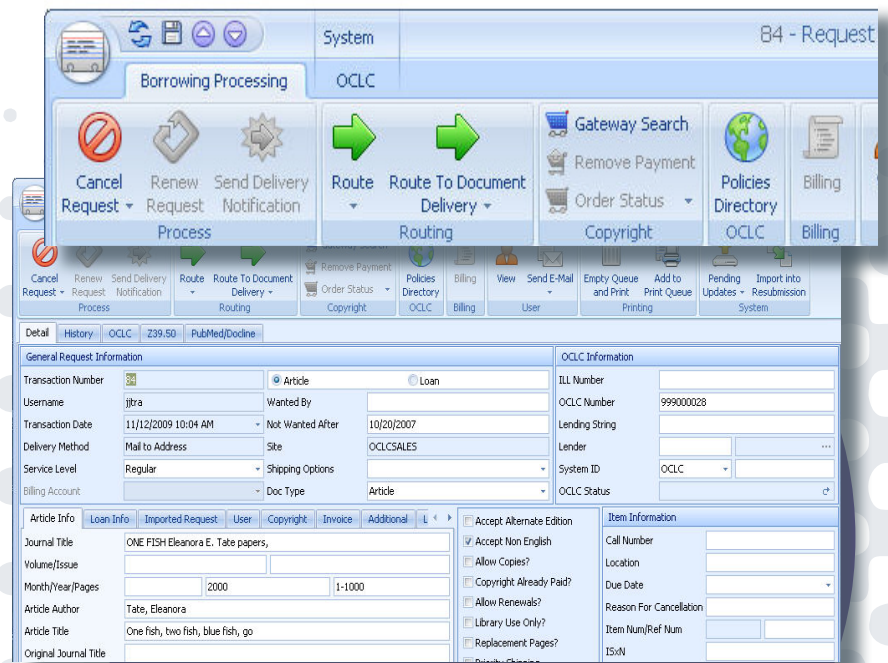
System

84 - Request

Borrowing Processing

OCLC

Cancel Request

Renew Request

Send Delivery Notification

Route

Route To Document Delivery

Gateway Search

Remove Payment

Order Status

Policies Directory

Billing

Process

Routing

Copyright

OCLC

Billing

Cancel Request

Renew Request

Send Delivery Notification

Route

Route To Document Delivery

Gateway Search

Remove Payment

Order Status

Policies Directory

Billing

View

Send E-Mail

Empty Queue and Print

Add to Print Queue

Pending Updates

Import into Resubmission

Process

Routing

Copyright

OCLC

Billing

User

Printing

System

Detail | History | OCLC | Z39.50 | PubMed/Docline

General Request Information

| | | | |
|---|---|---|---|
| Transaction Number | 84 | Article | Loan |
| Username | jjtra | Wanted By | |
| Transaction Date | 11/12/2009 10:04 AM | Not Wanted After | 10/20/2007 |
| Delivery Method | Mail to Address | Site | OCLCSALES |
| Service Level | Regular | Shipping Options | |
| Billing Account | | Doc Type | Article |

OCLC Information

| | |
|---|---|
| ILL Number | |
| OCLC Number | 999000028 |
| Lending String | |
| Lender | |
| System ID | OCLC |
| OCLC Status | |

Article Info | Loan Info | Imported Request | User | Copyright | Invoice | Additional | L

| | |
|---|---|
| Journal Title | ONE FISH Eleanora E. Tate papers, |
| Volume/Issue | |
| Month/Year/Pages | 2000 1-1000 |
| Article Author | Tate, Eleanora |
| Article Title | One fish, two fish, blue fish, go |
| Original Journal Title | |

Accept Alternate Edition
Accept Non English
Allow Copies?
Copyright Already Paid?
Allow Renewals?
Library Use Only?
Replacement Pages?
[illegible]

Item Information

| | |
|---|---|
| Call Number | |
| Location | |
| Due Date | |
| Reason For Cancellation | |
| Item Num/Ref Num | |
| ISxN | |